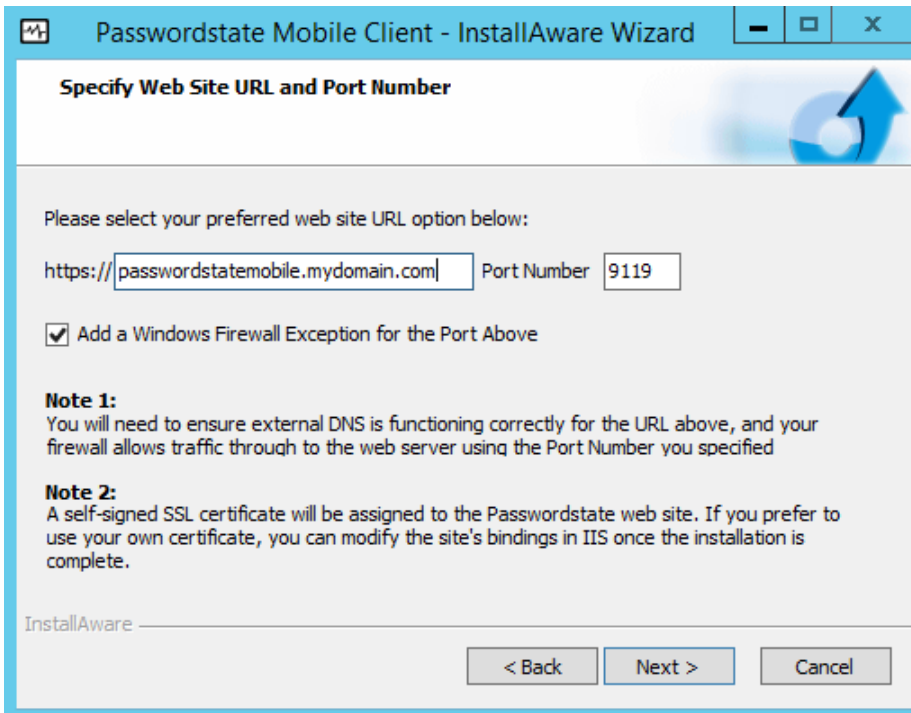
Passwordstate Mobile Client - InstallAware Wizard

Specify Web Site URL and Port Number

Please select your preferred web site URL option below:

https:// passwordstatemobile.mydomain.com Port Number 9119

Add a Windows Firewall Exception for the Port Above

**Note 1:**
You will need to ensure external DNS is functioning correctly for the URL above, and your firewall allows traffic through to the web server using the Port Number you specified

**Note 2:**
A self-signed SSL certificate will be assigned to the Passwordstate web site. If you prefer to use your own certificate, you can modify the site's bindings in IIS once the installation is complete.

InstallAware

< Back Next > Cancel